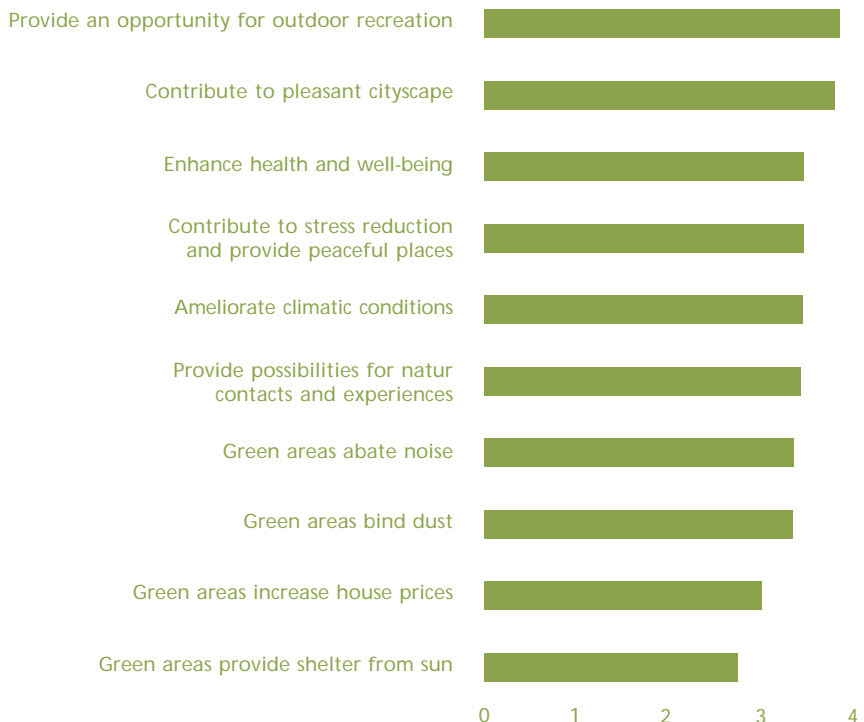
Provide an opportunity for outdoor recreation

Contribute to pleasant cityscape

Enhance health and well-being

Contribute to stress reduction and provide peaceful places

Ameliorate climatic conditions

Provide possibilities for natur contacts and experiences

Green areas abate noise

Green areas bind dust

Green areas increase house prices

Green areas provide shelter from sun

0 1 2 3 4